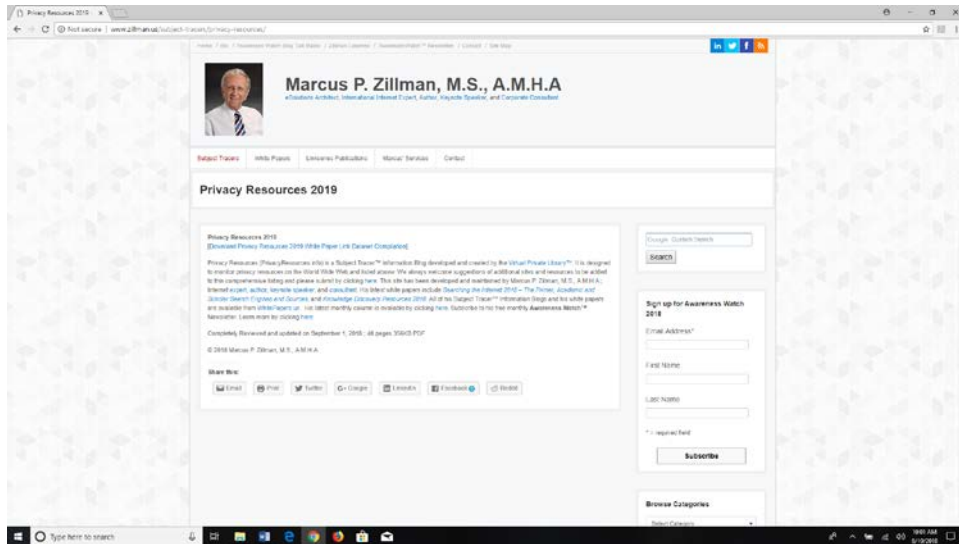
Privacy Resources 2019 ×

Not secure | www.zillman.us/subject-tracers/privacy-resources/

Home / Bio / Awareness Watch Blog Tell Marcus / Zillman Libraries / Awareness Watch™ Newsletter / Contact / Site Map

in f

Marcus P. Zillman, M.S., A.M.H.A

eSolutions Architect, International Internet Expert, Author, Keynote Speaker, and Corporate Consultant

Subject Tracers | White Papers | Emerging Publications | Marcus' Services | Contact

Privacy Resources 2019

Privacy Resources 2019
[Download Privacy Resources 2019 White Paper Link Dataset Compilation]

Privacy Resources (PrivacyResources.info) is a Subject Tracer™ Information Blog developed and created by the Virtual Private Library™. It is designed to monitor privacy resources on the World Wide Web and listed above. We always welcome suggestions of additional sites and resources to be added to this comprehensive listing and please submit by clicking here. This site has been developed and maintained by Marcus P. Zillman, M.S., A.M.H.A., Internet expert, author, keynote speaker, and consultant. His latest white papers include Searching the Internet 2018 – The Primer, Academic and Scholar Search Engines and Sources, and Knowledge Discovery Resources 2018. All of his Subject Tracer™ Information Blogs and his white papers are available from WhitePapers.us. His latest monthly column is available by clicking here. Subscribe to his free monthly Awareness Watch™ Newsletter. Learn more by clicking here.

Completely Reviewed and updated on September 1, 2018 ; 48 pages 356KB PDF

© 2018 Marcus P. Zillman, M.S., A.M.H.A.

Share this:

Email | Print | Twitter | Google | LinkedIn | Facebook | Reddit

Google Custom Search

Search

Sign up for Awareness Watch 2018

Email Address*

First Name

Last Name

* = required field

Subscribe

Browse Categories

Select Category

Type here to search

10:01 AM
9/10/2018